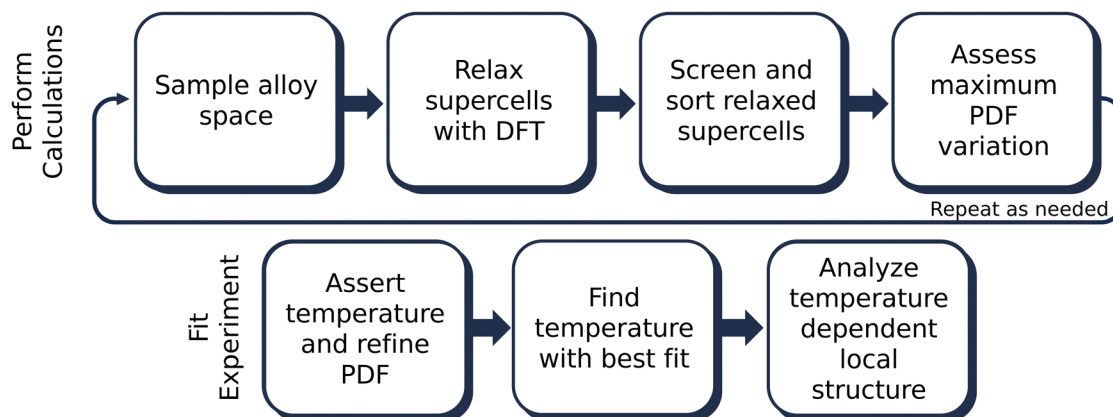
Perform Calculations

Sample alloy space

Relax supercells with DFT

Screen and sort relaxed supercells

Assess maximum PDF variation

Repeat as needed

Fit Experiment

Assert temperature and refine PDF

Find temperature with best fit

Analyze temperature dependent local structure